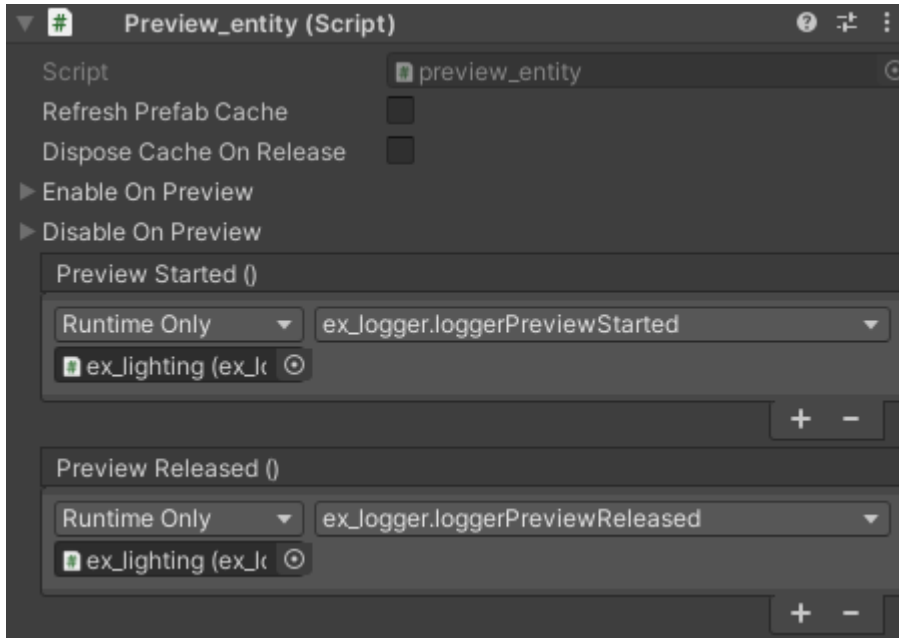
Preview_entity (Script)

Script preview_entity

Refresh Prefab Cache

Dispose Cache On Release

Enable On Preview

Disable On Preview

Preview Started ()

Runtime Only ex_logger.loggerPreviewStarted

ex_lighting (ex_l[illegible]

+ −

Preview Released ()

Runtime Only ex_logger.loggerPreviewReleased

ex_lighting (ex_l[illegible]

+ −